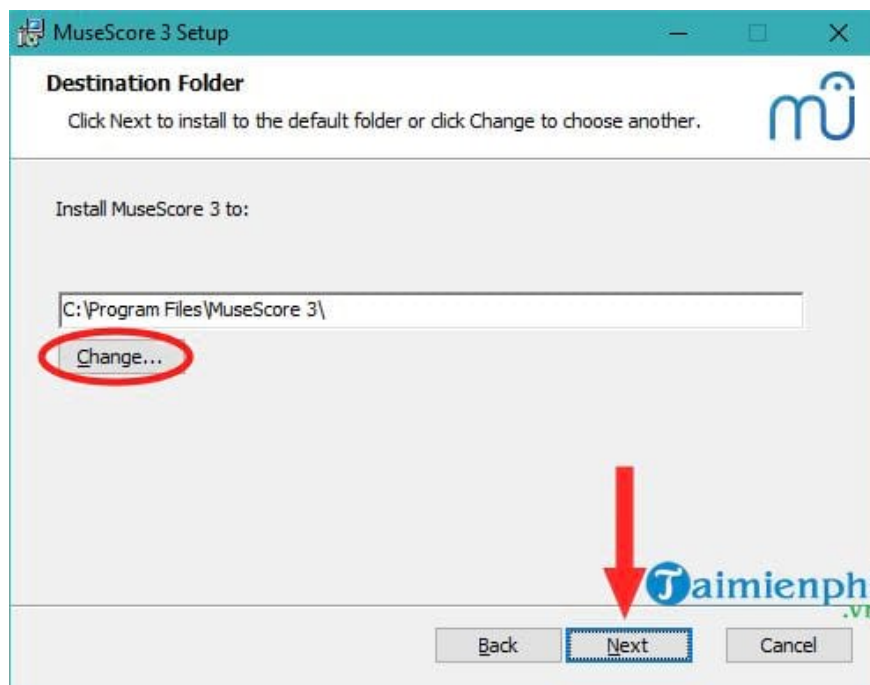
MuseScore 3 Setup

Destination Folder

Click Next to install to the default folder or click Change to choose another.

Install MuseScore 3 to:

C:\Program Files\MuseScore 3\

Change...

Taimienph
.vn

Back Next Cancel